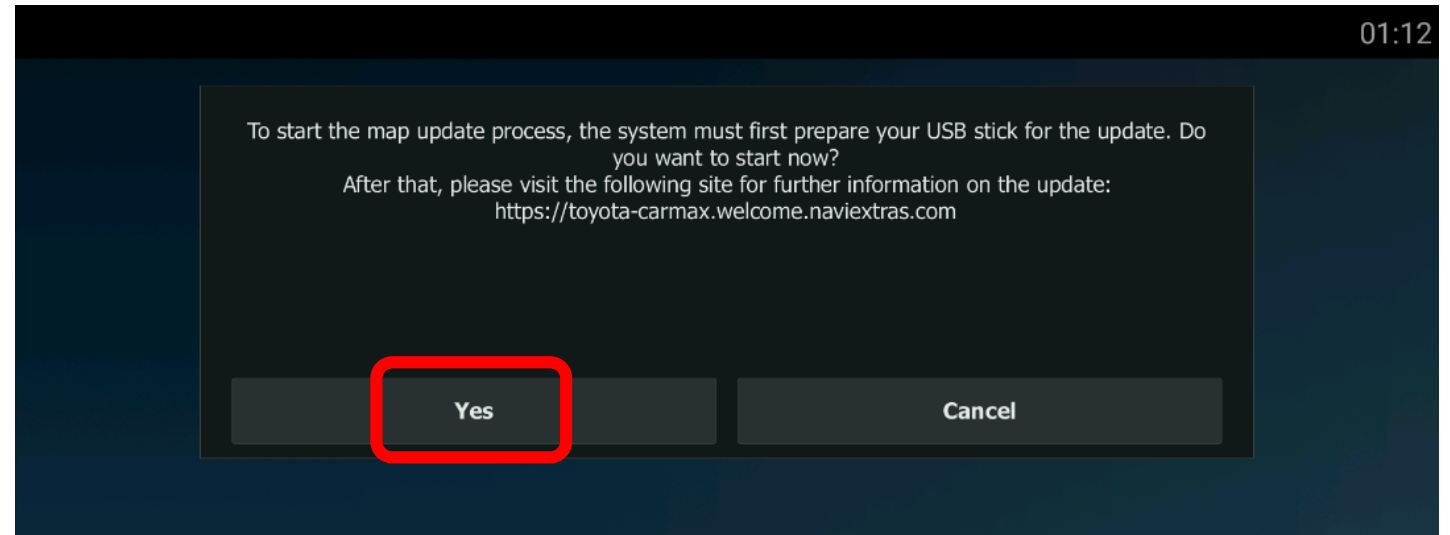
01:12

To start the map update process, the system must first prepare your USB stick for the update. Do you want to start now?
After that, please visit the following site for further information on the update:
https://toyota-carmax.welcome.naviextras.com

Yes

Cancel